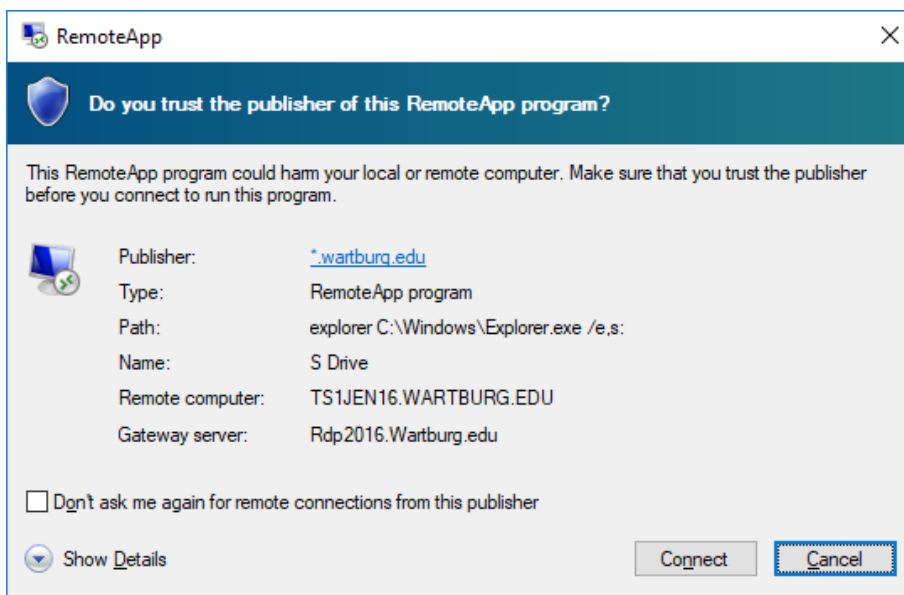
RemoteApp

Do you trust the publisher of this RemoteApp program?

This RemoteApp program could harm your local or remote computer. Make sure that you trust the publisher before you connect to run this program.

| | |
|---|---|
| Publisher: | *.wartburg.edu |
| Type: | RemoteApp program |
| Path: | explorer C:\Windows\Explorer.exe /e,s: |
| Name: | S Drive |
| Remote computer: | TS1JEN16.WARTBURG.EDU |
| Gateway server: | Rdp2016.Wartburg.edu |

Don't ask me again for remote connections from this publisher

Show Details

Connect

Cancel